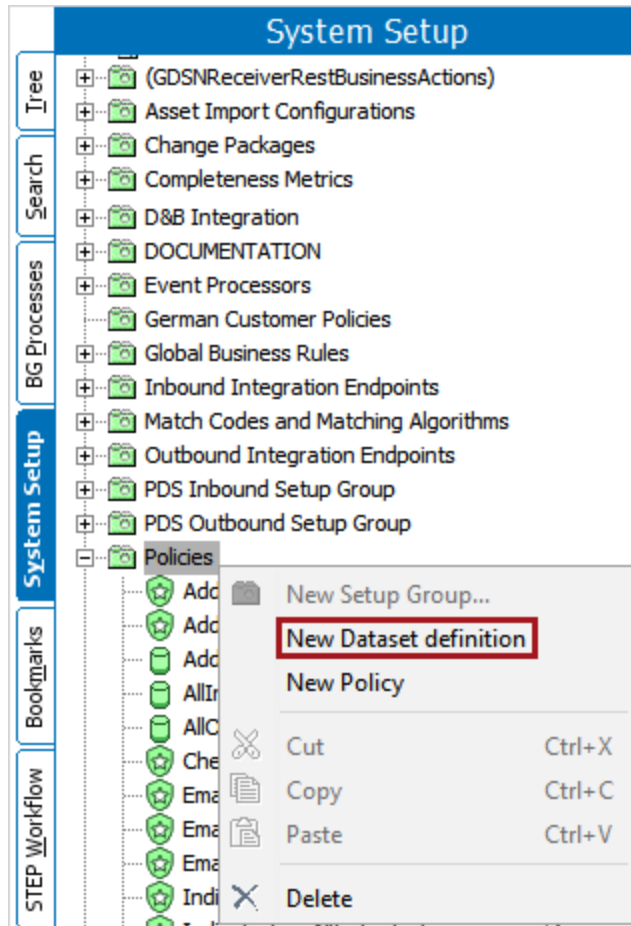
Tree
Search
BG Processes
System Setup
Bookmarks
STEP Workflow

System Setup

(GDSNReceiverRestBusinessActions)
Asset Import Configurations
Change Packages
Completeness Metrics
D&B Integration
DOCUMENTATION
Event Processors
German Customer Policies
Global Business Rules
Inbound Integration Endpoints
Match Codes and Matching Algorithms
Outbound Integration Endpoints
PDS Inbound Setup Group
PDS Outbound Setup Group
Policies
Add
Add
Add
AllI
AllC
Che
Ema
Ema
Ema
Indi

New Setup Group...
New Dataset definition
New Policy
Cut Ctrl+X
Copy Ctrl+C
Paste Ctrl+V
Delete